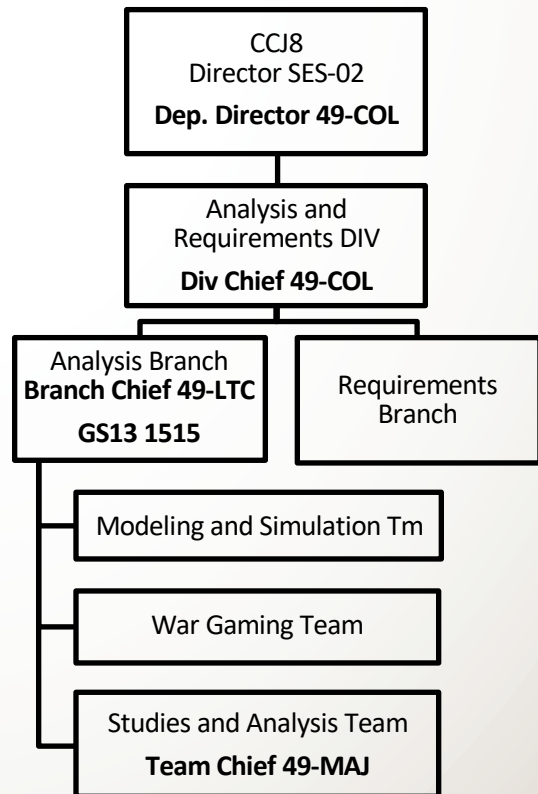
CCJ8
Director SES-02
Dep. Director 49-COL

Analysis and Requirements DIV
Div Chief 49-COL

Analysis Branch
Branch Chief 49-LTC
GS13 1515

Requirements Branch

Modeling and Simulation Tm

War Gaming Team

Studies and Analysis Team
Team Chief 49-MAJ